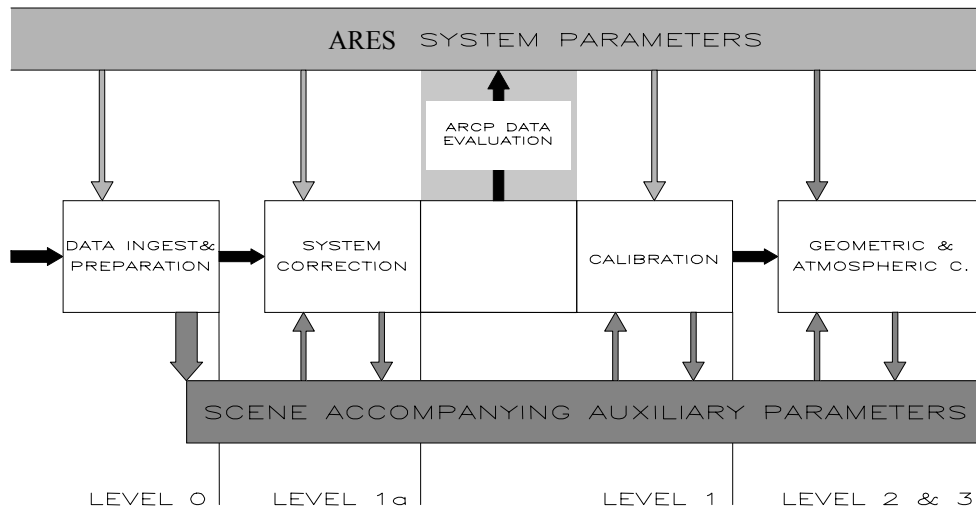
ARES SYSTEM PARAMETERS

ARCP DATA EVALUATION

DATA INGEST& PREPARATION

SYSTEM CORRECTION

CALIBRATION

GEOMETRIC & ATMOSPHERIC C.

SCENE ACCOMPANYING AUXILIARY PARAMETERS

LEVEL 0

LEVEL 1a

LEVEL 1

LEVEL 2 & 3